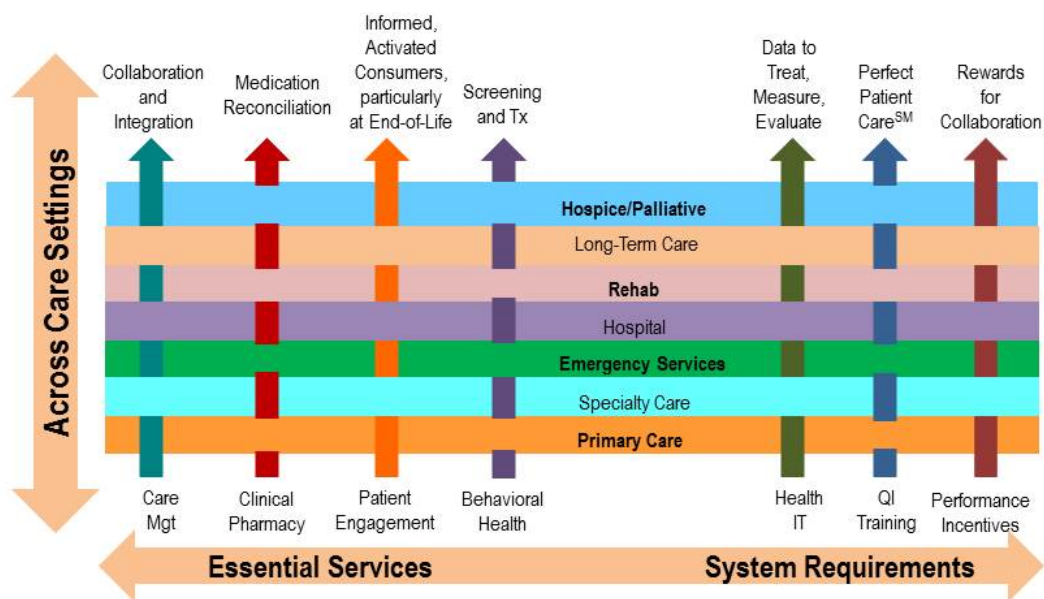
Across Care Settings

Collaboration and Integration

Medication Reconciliation

Informed, Activated Consumers, particularly at End-of-Life

Screening and Tx

Data to Treat, Measure, Evaluate

Perfect Patient Care$^{SM}$

Rewards for Collaboration

Hospice/Palliative

Long-Term Care

Rehab

Hospital

Emergency Services

Specialty Care

Primary Care

Care Mgt

Clinical Pharmacy

Patient Engagement

Behavioral Health

Health IT

QI Training

Performance Incentives

Essential Services

System Requirements